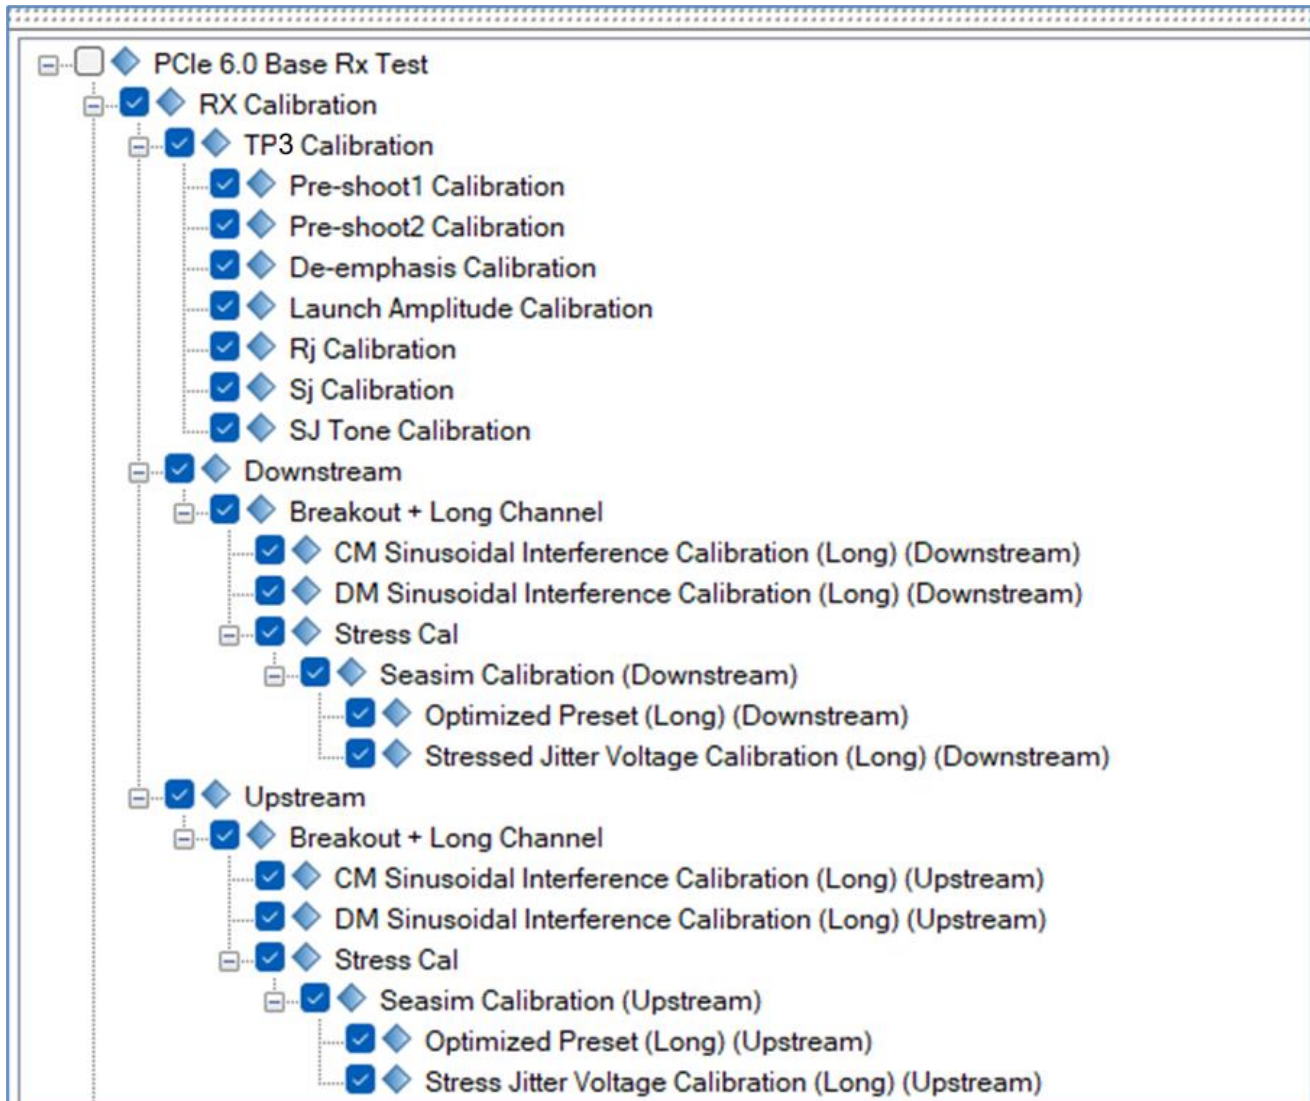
PCIe 6.0 Base Rx Test
RX Calibration
TP3 Calibration
Pre-shoot1 Calibration
Pre-shoot2 Calibration
De-emphasis Calibration
Launch Amplitude Calibration
Rj Calibration
Sj Calibration
SJ Tone Calibration
Downstream
Breakout + Long Channel
CM Sinusoidal Interference Calibration (Long) (Downstream)
DM Sinusoidal Interference Calibration (Long) (Downstream)
Stress Cal
Seasim Calibration (Downstream)
Optimized Preset (Long) (Downstream)
Stressed Jitter Voltage Calibration (Long) (Downstream)
Upstream
Breakout + Long Channel
CM Sinusoidal Interference Calibration (Long) (Upstream)
DM Sinusoidal Interference Calibration (Long) (Upstream)
Stress Cal
Seasim Calibration (Upstream)
Optimized Preset (Long) (Upstream)
Stress Jitter Voltage Calibration (Long) (Upstream)